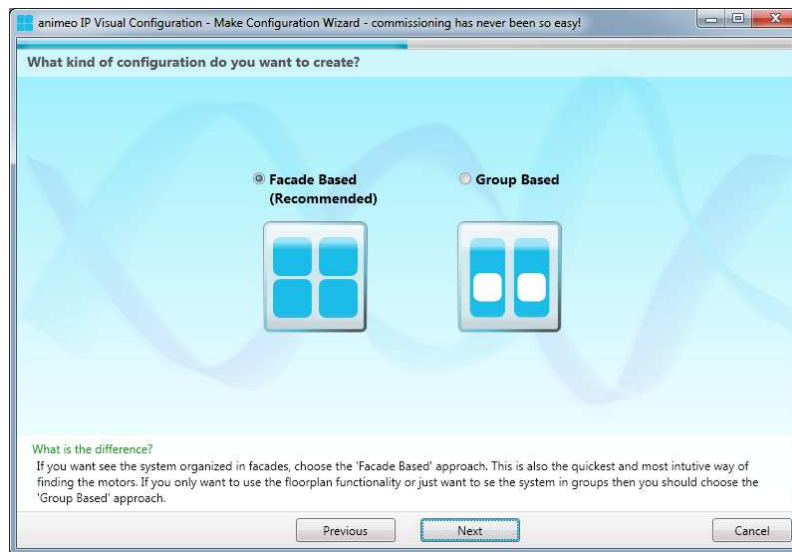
animeo IP Visual Configuration - Make Configuration Wizard - commissioning has never been so easy!

What kind of configuration do you want to create?

Facade Based (Recommended)

Group Based

What is the difference?

If you want see the system organized in facades, choose the 'Facade Based' approach. This is also the quickest and most intutive way of finding the motors. If you only want to use the floorplan functionality or just want to se the system in groups then you should choose the 'Group Based' approach.

Previous

Next

Cancel